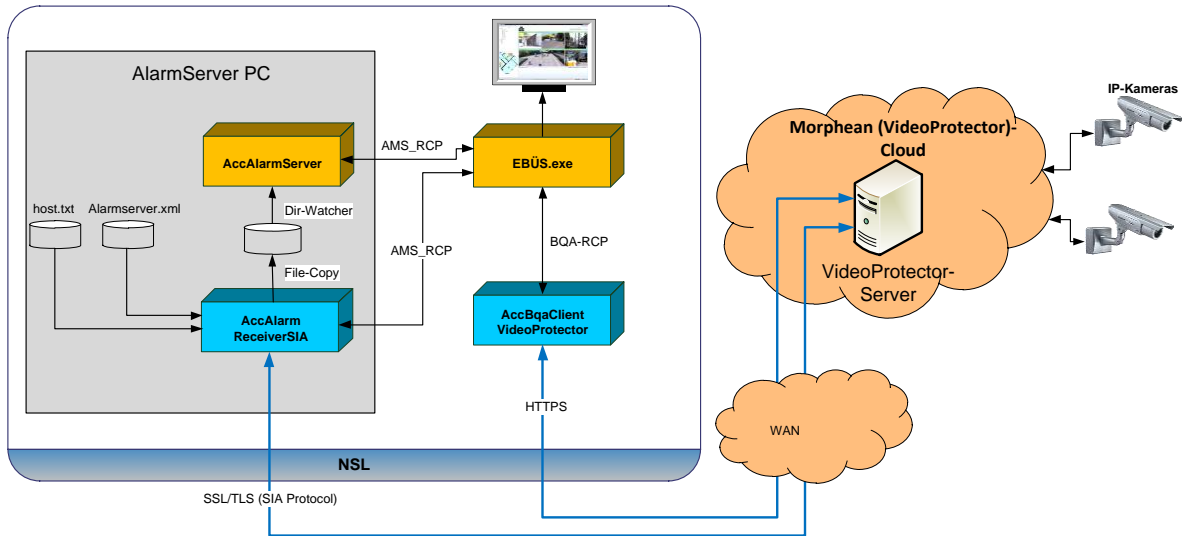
AlarmServer PC

AccAlarmServer

AMS_RCP

EBÜS.exe

host.txt

Alarmserver.xml

Dir-Watcher

AMS_RCP

BQA-RCP

File-Copy

AccAlarm ReceiverSIA

AccBqaClient VideoProtector

HTTPS

NSL

SSL/TLS (SIA Protocol)

Morphean (VideoProtector)-Cloud

IP-Kameras

VideoProtector-Server

WAN